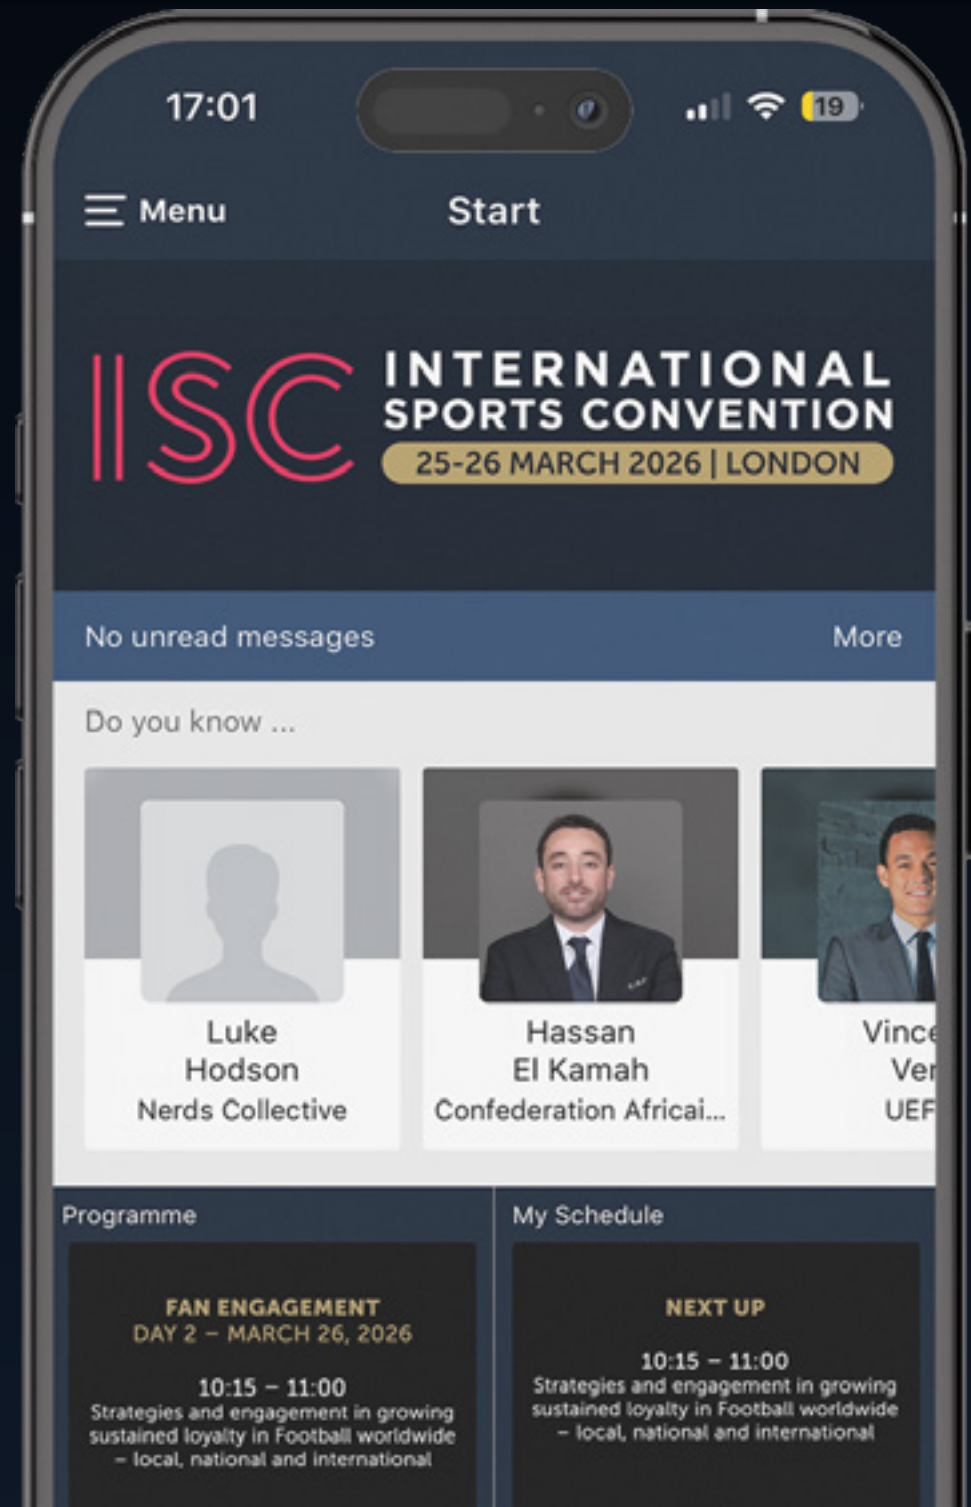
17:01

19

Menu

Start

ISC INTERNATIONAL SPORTS CONVENTION

25-26 MARCH 2026 | LONDON

No unread messages

More

Do you know ...

Luke Hodson
Nerds Collective

Hassan El Kamah
Confederation Africai...

Vince
Ver
UEF

Programme

FAN ENGAGEMENT
DAY 2 – MARCH 26, 2026

10:15 – 11:00
Strategies and engagement in growing sustained loyalty in Football worldwide – local, national and international

My Schedule

NEXT UP

10:15 – 11:00
Strategies and engagement in growing sustained loyalty in Football worldwide – local, national and international